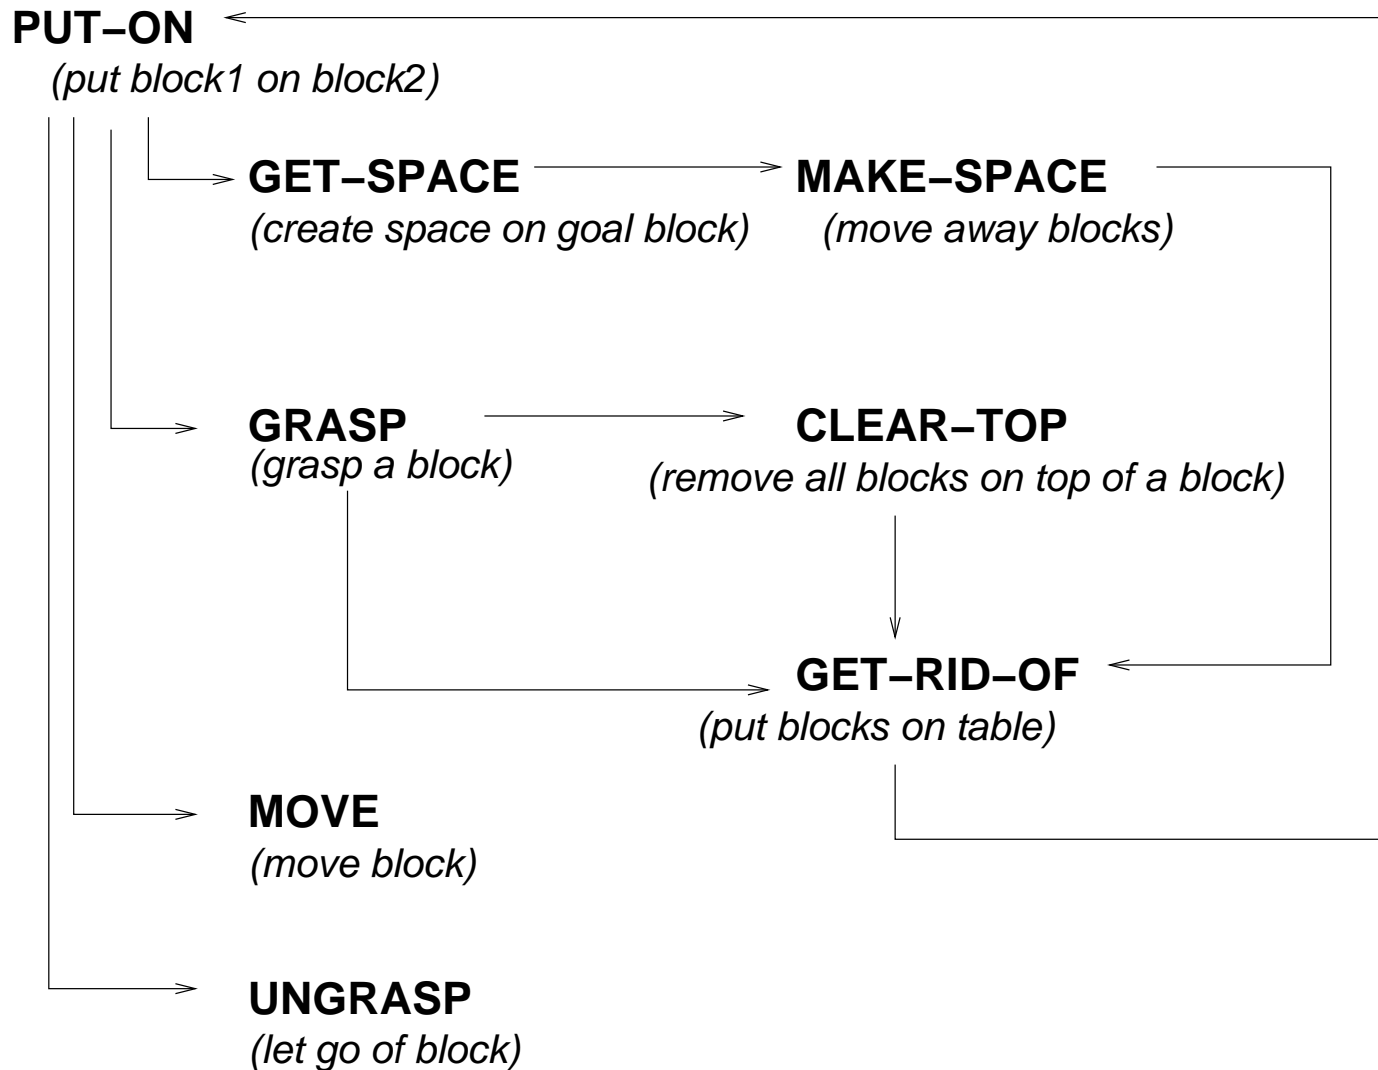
PUT−ON
(put block1 on block2)

GET−SPACE
(create space on goal block)

MAKE−SPACE
(move away blocks)

GRASP
(grasp a block)

CLEAR−TOP
(remove all blocks on top of a block)

GET−RID−OF
(put blocks on table)

MOVE
(move block)

UNGRASP
(let go of block)